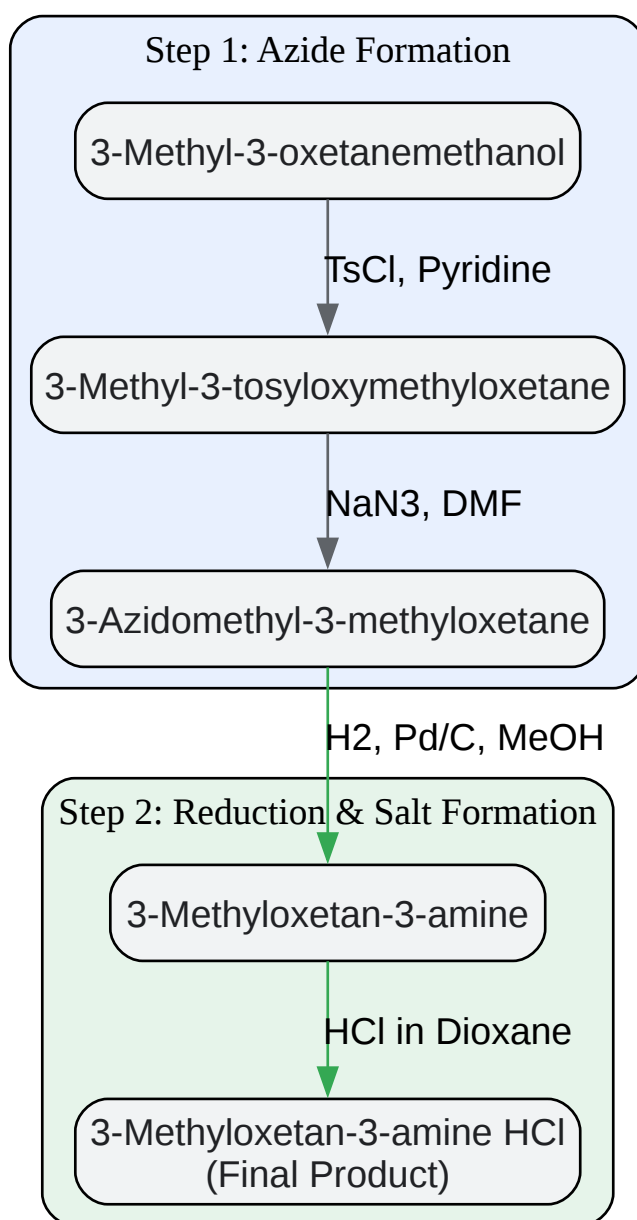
Step 1: Azide Formation

3-Methyl-3-oxetanemethanol

TsCl, Pyridine

3-Methyl-3-tosyloxymethyloxetane

NaN3, DMF

3-Azidomethyl-3-methyloxetane

H2, Pd/C, MeOH

Step 2: Reduction & Salt Formation

3-Methyloxetan-3-amine

HCl in Dioxane

3-Methyloxetan-3-amine HCl (Final Product)